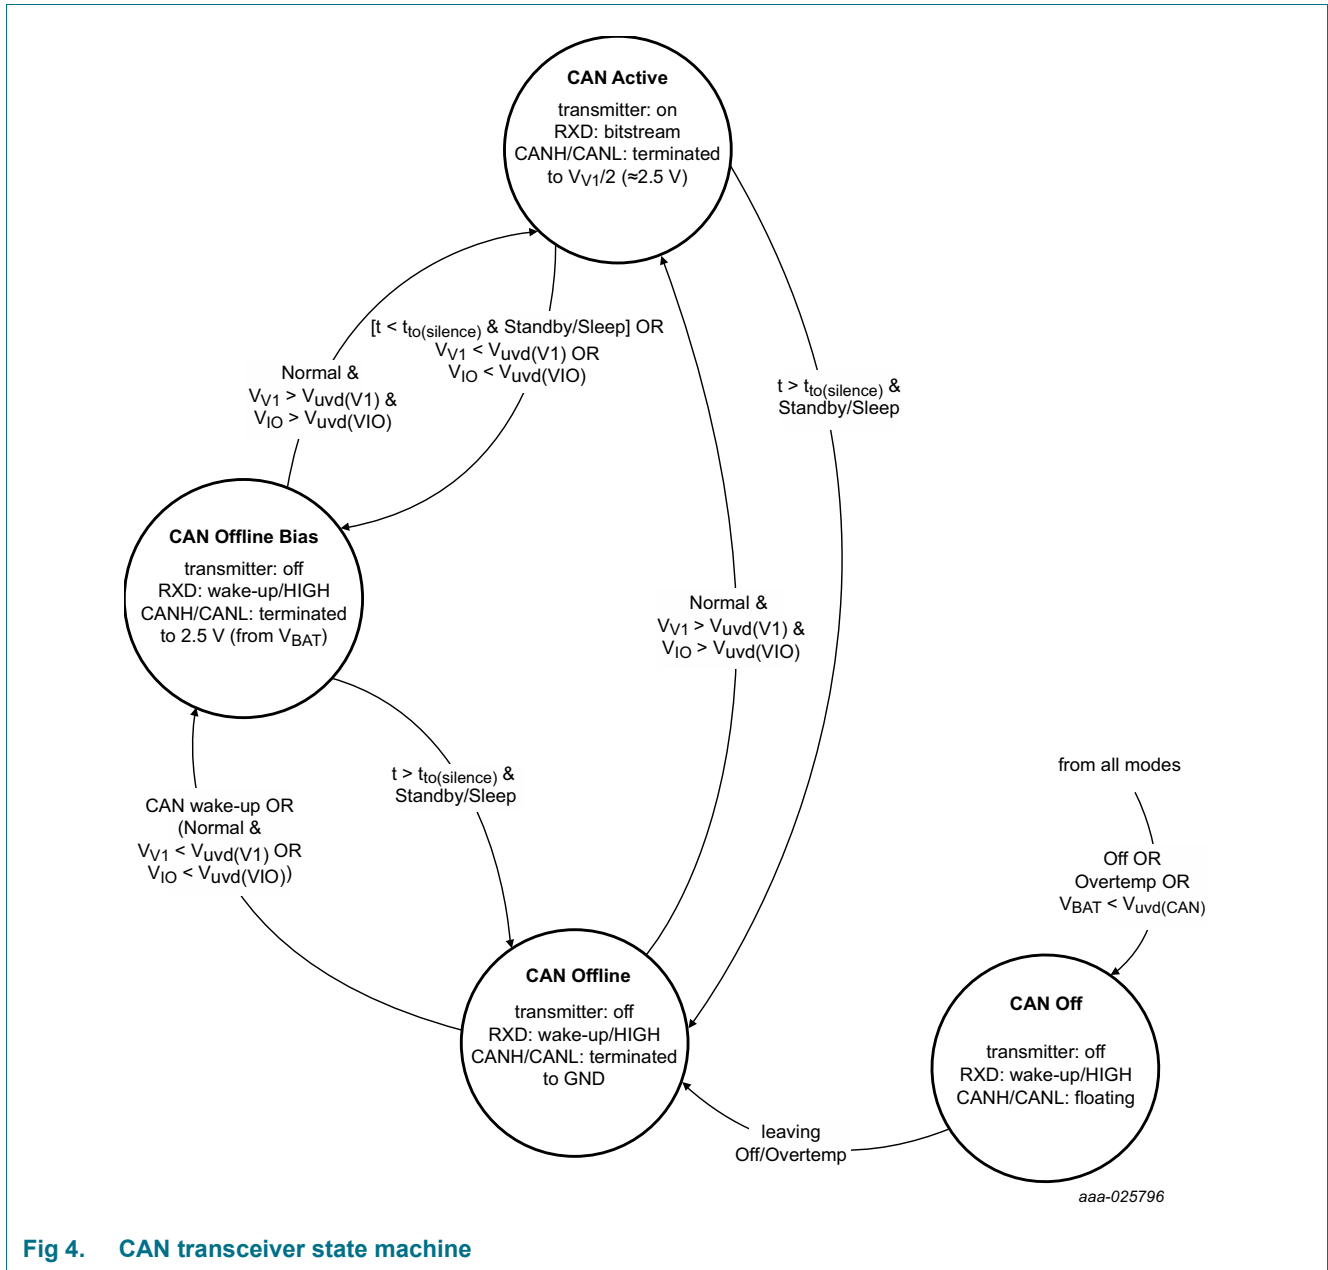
CAN Active

transmitter: on
RXD: bitstream
CANH/CANL: terminated to $V_{V1}/2$ (≈2.5 V)

[t < $t_{to(silence)}$ & Standby/Sleep] OR
$V_{V1} < V_{uvd(V1)}$ OR
$V_{IO} < V_{uvd(VIO)}$

Normal &
$V_{V1} > V_{uvd(V1)}$ &
$V_{IO} > V_{uvd(VIO)}$

t > $t_{to(silence)}$ &
Standby/Sleep

CAN Offline Bias

transmitter: off
RXD: wake-up/HIGH
CANH/CANL: terminated to 2.5 V (from $V_{BAT}$)

Normal &
$V_{V1} > V_{uvd(V1)}$ &
$V_{IO} > V_{uvd(VIO)}$

from all modes

t > $t_{to(silence)}$ &
Standby/Sleep

CAN wake-up OR
(Normal &
$V_{V1} < V_{uvd(V1)}$ OR
$V_{IO} < V_{uvd(VIO)}$)

Off OR
Overtemp OR
$V_{BAT} < V_{uvd(CAN)}$

CAN Offline

transmitter: off
RXD: wake-up/HIGH
CANH/CANL: terminated to GND

CAN Off

transmitter: off
RXD: wake-up/HIGH
CANH/CANL: floating

leaving
Off/Overtemp

aaa-025796

Fig 4. CAN transceiver state machine